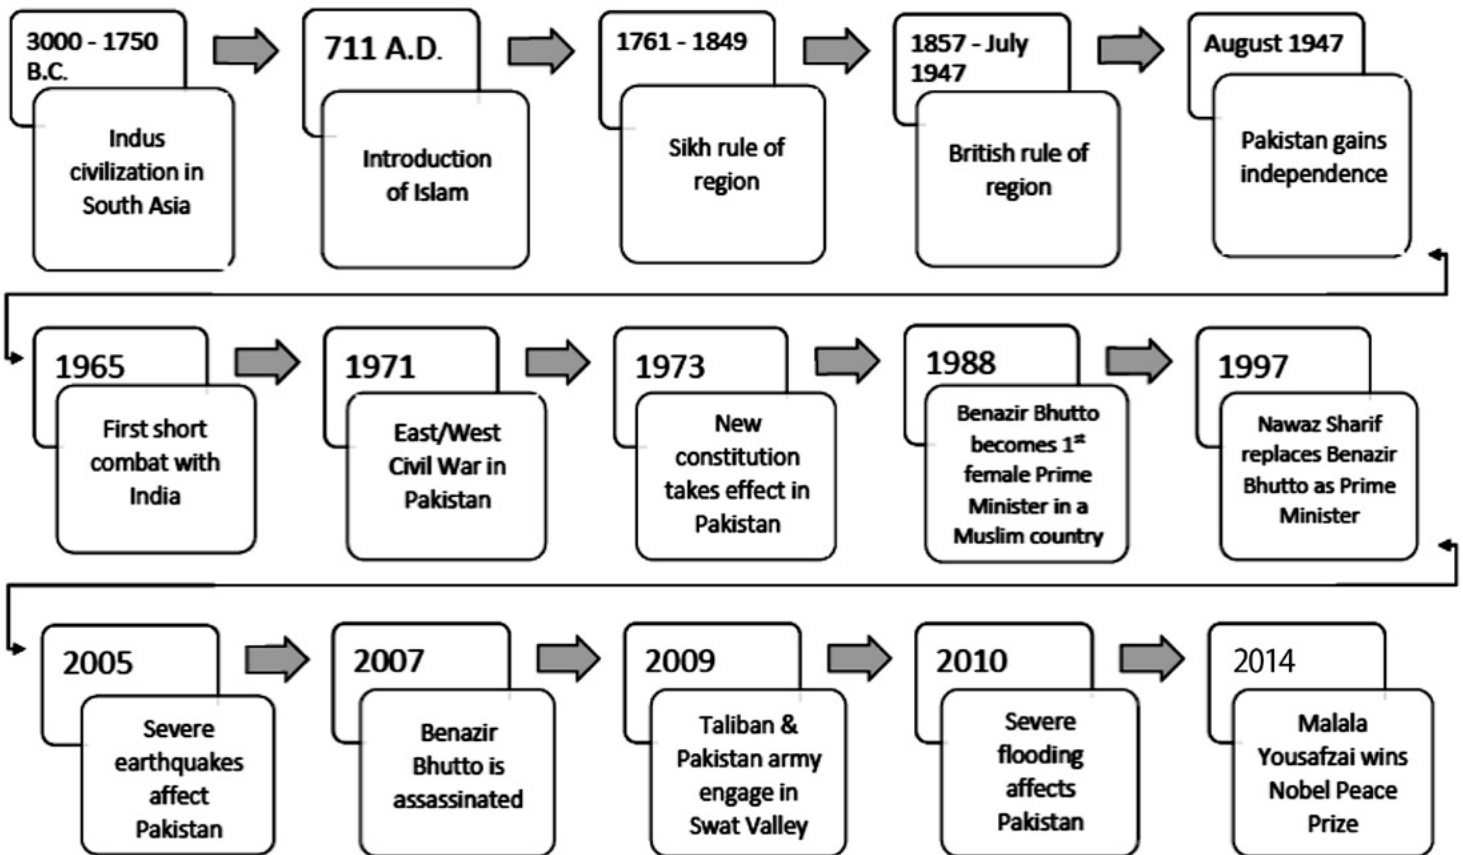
3000 - 1750 B.C.

Indus civilization in South Asia

711 A.D.

Introduction of Islam

1761 - 1849

Sikh rule of region

1857 - July 1947

British rule of region

August 1947

Pakistan gains independence

1965

First short combat with India

1971

East/West Civil War in Pakistan

1973

New constitution takes effect in Pakistan

1988

Benazir Bhutto becomes $1^{st}$ female Prime Minister in a Muslim country

1997

Nawaz Sharif replaces Benazir Bhutto as Prime Minister

2005

Severe earthquakes affect Pakistan

2007

Benazir Bhutto is assassinated

2009

Taliban & Pakistan army engage in Swat Valley

2010

Severe flooding affects Pakistan

2014

Malala Yousafzai wins Nobel Peace Prize